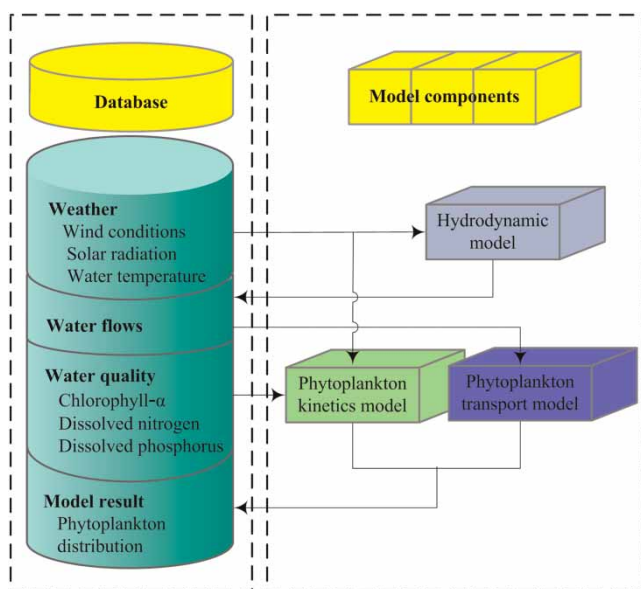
Database

Model components

Weather
Wind conditions
Solar radiation
Water temperature

Hydrodynamic model

Water flows

Water quality
Chlorophyll-α
Dissolved nitrogen
Dissolved phosphorus

Phytoplankton kinetics model

Phytoplankton transport model

Model result
Phytoplankton distribution